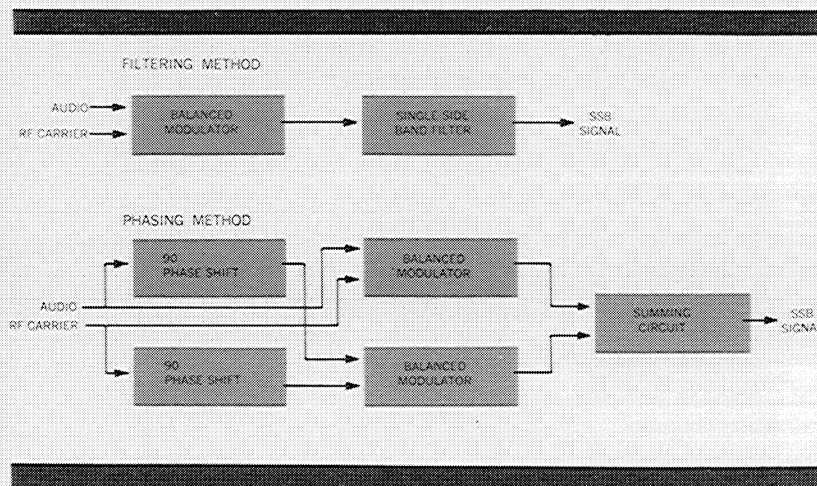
FILTERING METHOD

AUDIO

RF CARRIER

BALANCED MODULATOR

SINGLE SIDE BAND FILTER

SSB SIGNAL

PHASING METHOD

90 PHASE SHIFT

BALANCED MODULATOR

AUDIO

RF CARRIER

SUMMING CIRCUIT

SSB SIGNA

90 PHASE SHIFT

BALANCED MODULATOR